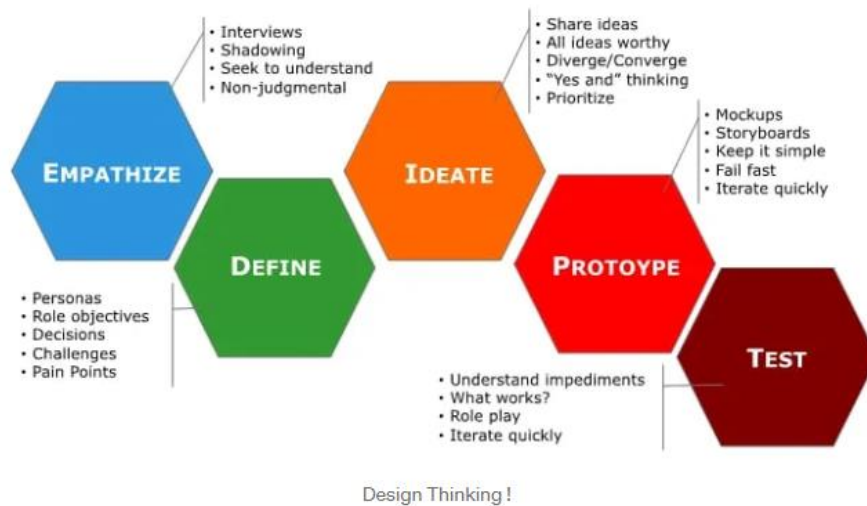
• Interviews
• Shadowing
• Seek to understand
• Non-judgmental

EMPATHIZE

DEFINE

• Personas
• Role objectives
• Decisions
• Challenges
• Pain Points

• Share ideas
• All ideas worthy
• Diverge/Converge
• "Yes and" thinking
• Prioritize

IDEATE

• Mockups
• Storyboards
• Keep it simple
• Fail fast
• Iterate quickly

PROTOYPE

TEST

• Understand impediments
• What works?
• Role play
• Iterate quickly

Design Thinking !